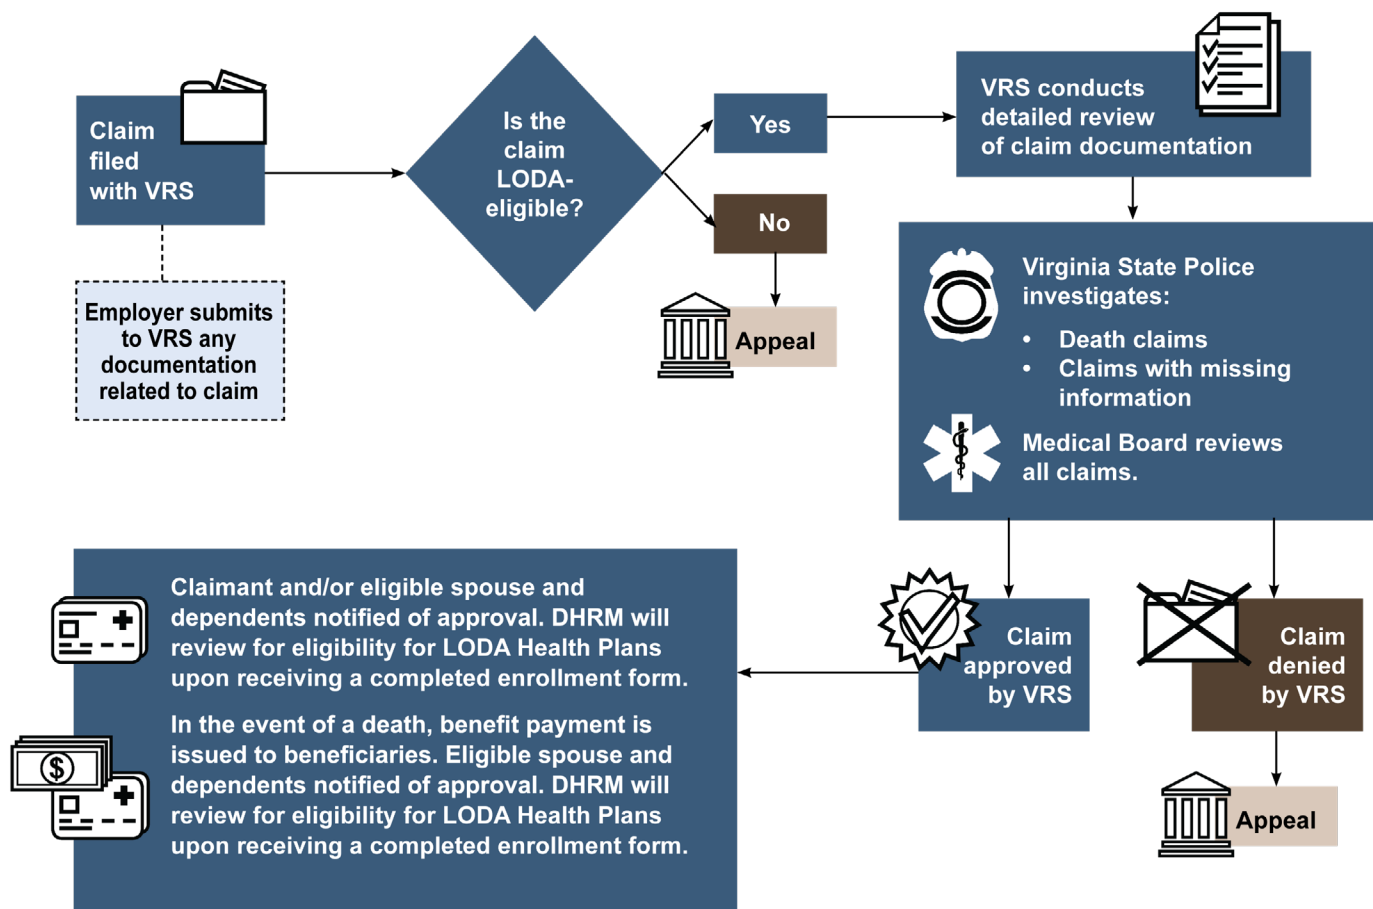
Claim filed with VRS

Employer submits to VRS any documentation related to claim

Is the claim LODA-eligible?

Yes

No

Appeal

VRS conducts detailed review of claim documentation

Virginia State Police investigates:

- Death claims
- Claims with missing information

Medical Board reviews all claims.

Claim approved by VRS

Claim denied by VRS

Appeal

Claimant and/or eligible spouse and dependents notified of approval. DHRM will review for eligibility for LODA Health Plans upon receiving a completed enrollment form.

In the event of a death, benefit payment is issued to beneficiaries. Eligible spouse and dependents notified of approval. DHRM will review for eligibility for LODA Health Plans upon receiving a completed enrollment form.